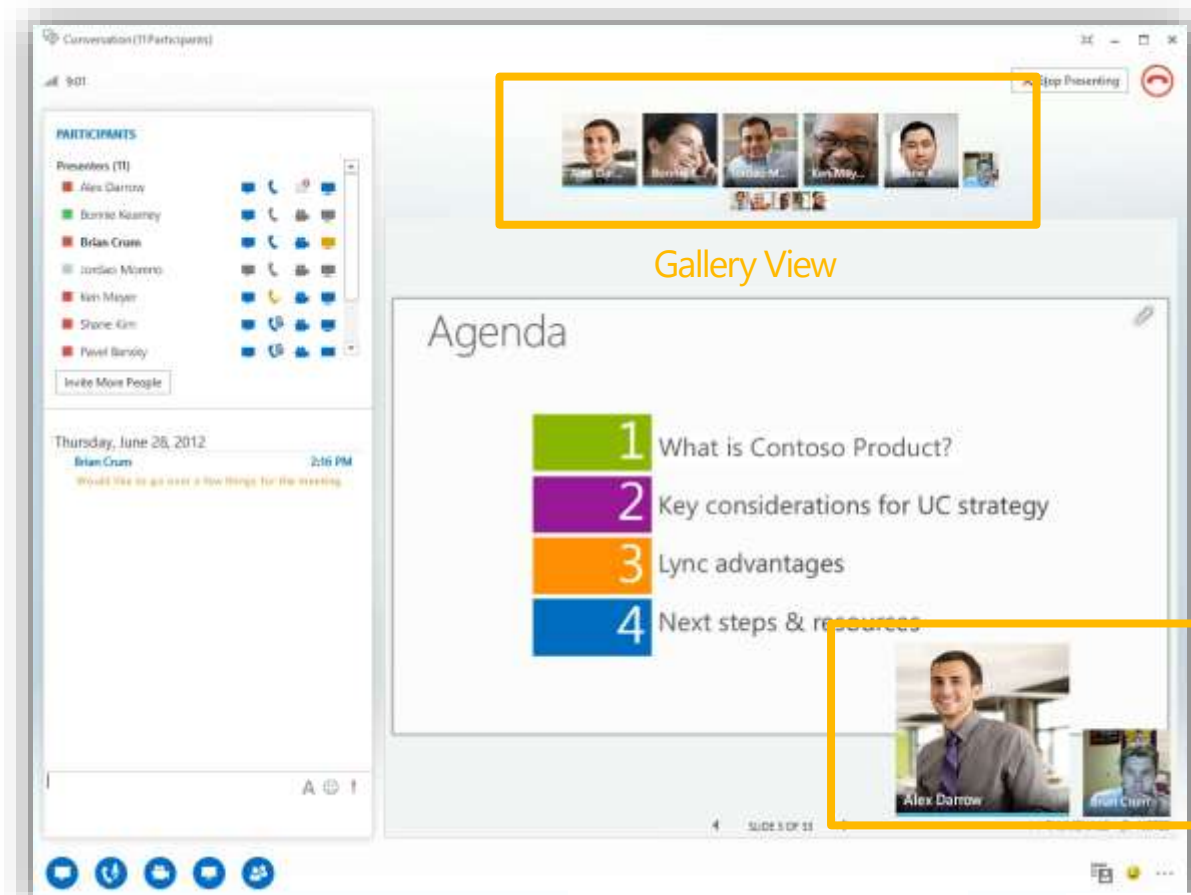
Conversation (11 Participants)

9:01

Stop Presenting

PARTICIPANTS

Presenters (11)

Alex Darrow

Bonnie Kearney

Brian Crum

Jordan Moreno

Ken Meyer

Shane Kim

Pavel Bansky

Invite More People

Thursday, June 28, 2012

Brian Crum 2:16 PM

Would like to go over a few things for the meeting

Alex Da... Bonnie K... Jordan M... Ken Mey... Shane K...

Gallery View

Agenda

1 What is Contoso Product?

2 Key considerations for UC strategy

3 Lync advantages

4 Next steps & resources

Alex Darrow

Brian Crum

SLIDE 3 OF 33